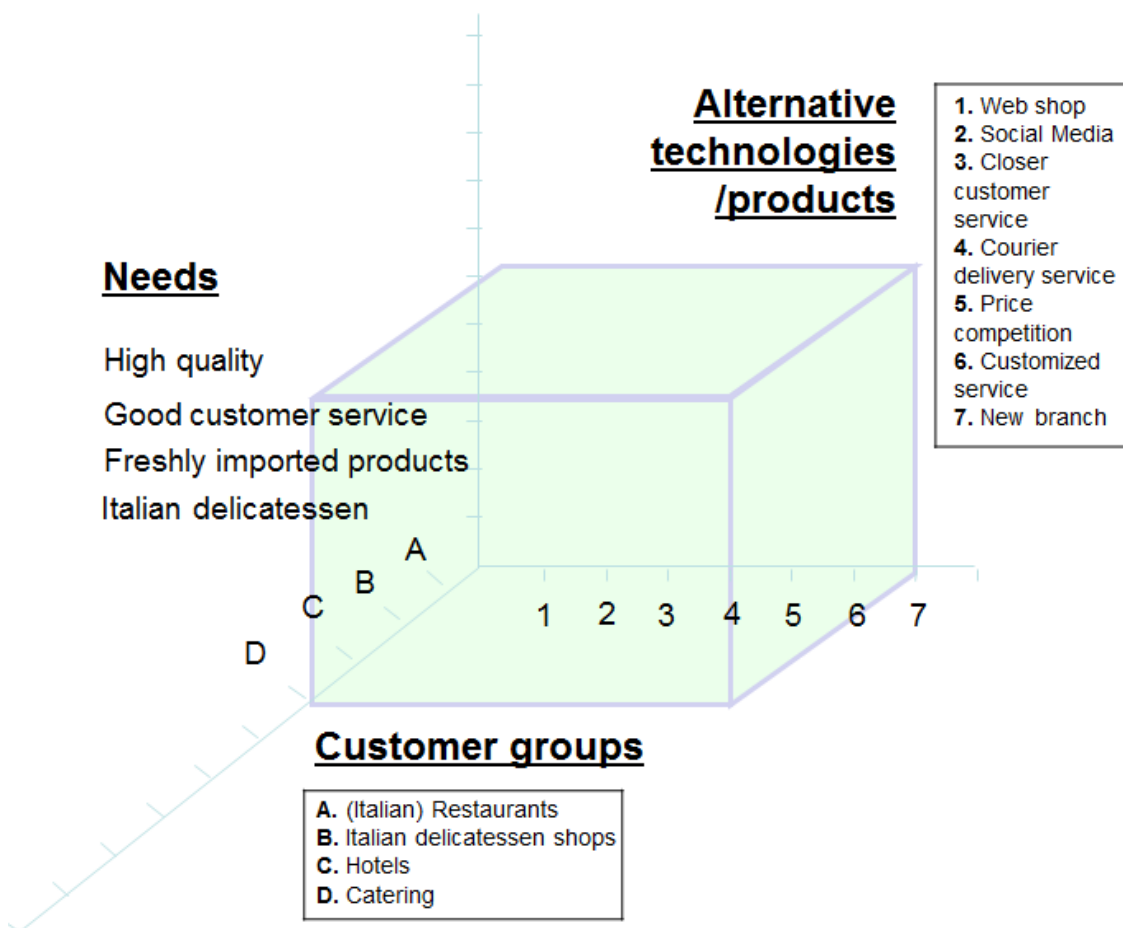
Alternative technologies /products

1. Web shop
2. Social Media
3. Closer customer service
4. Courier delivery service
5. Price competition
6. Customized service
7. New branch

Needs

High quality
Good customer service
Freshly imported products
Italian delicatessen

A
B
C
D

1 2 3 4 5 6 7

Customer groups

A. (Italian) Restaurants
B. Italian delicatessen shops
C. Hotels
D. Catering